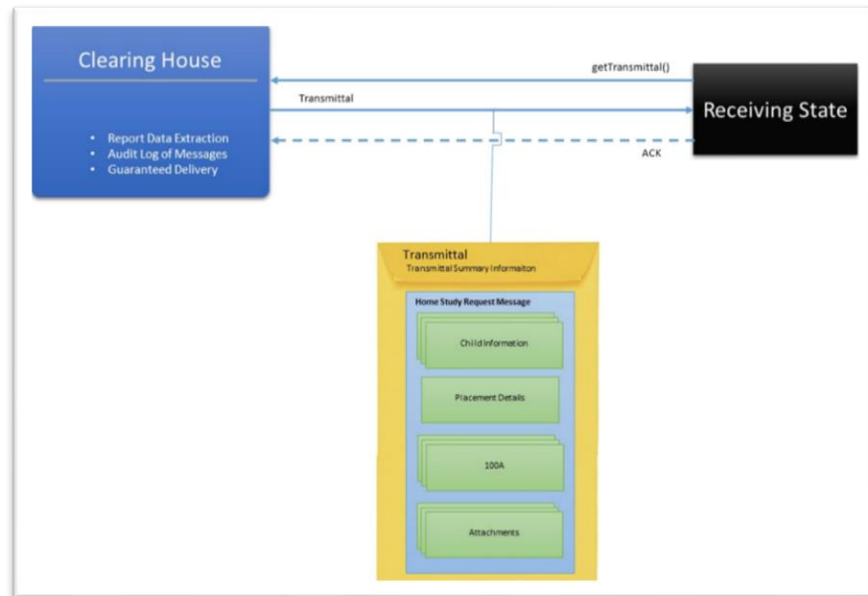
Clearing House

• Report Data Extraction
• Audit Log of Messages
• Guaranteed Delivery

getTransmittal()

Transmittal

Receiving State

ACK

Transmittal
Transmittal Summary Informaiton

Home Study Request Message

Child Information

Placement Details

100A

Attachments